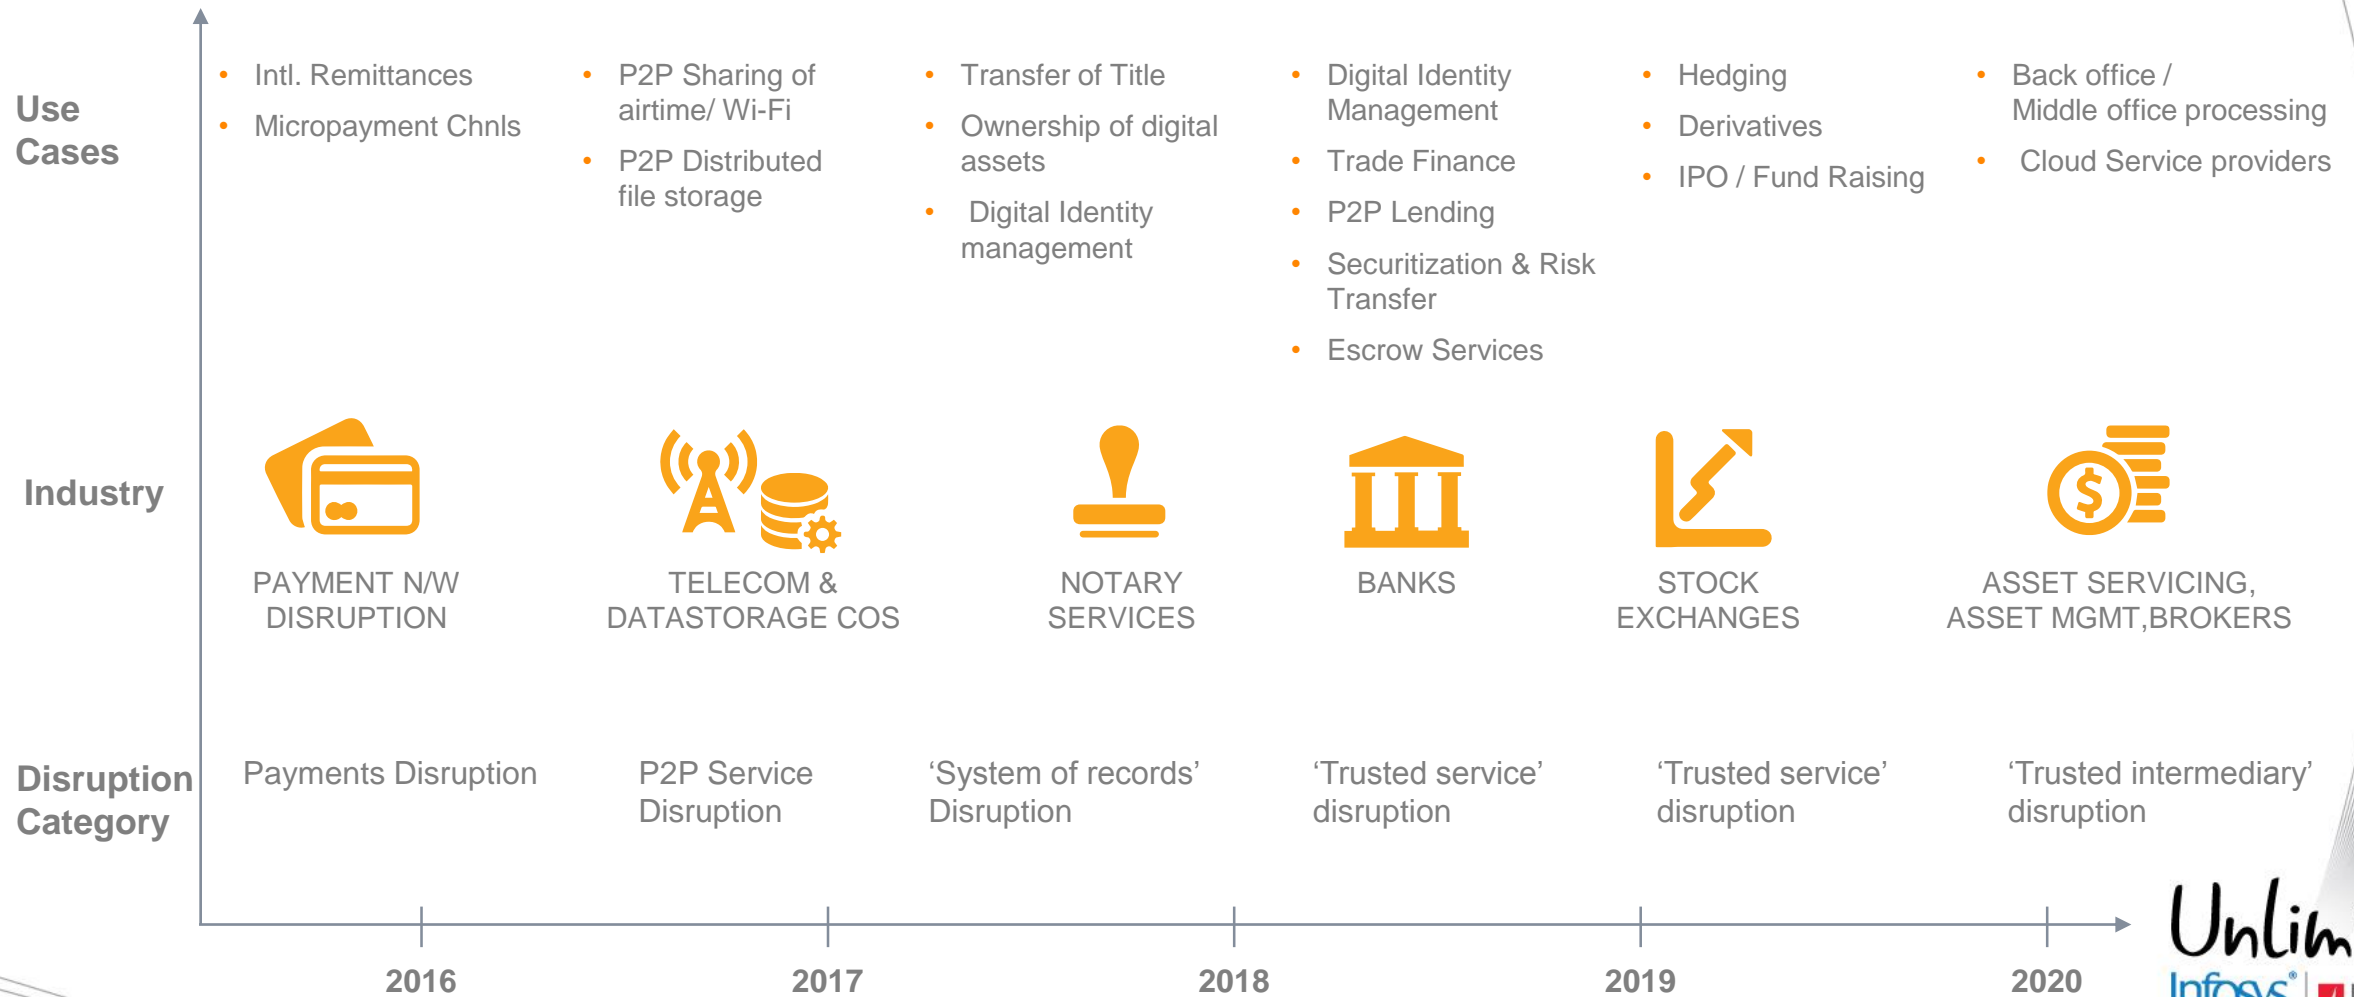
Use Cases

- Intl. Remittances
- Micropayment Chnls

- P2P Sharing of airtime/ Wi-Fi
- P2P Distributed file storage

- Transfer of Title
- Ownership of digital assets
- Digital Identity management

- Digital Identity Management
- Trade Finance
- P2P Lending
- Securitization & Risk Transfer
- Escrow Services

- Hedging
- Derivatives
- IPO / Fund Raising

- Back office / Middle office processing
- Cloud Service providers

Industry

PAYMENT N/W DISRUPTION

TELECOM & DATASTORAGE COS

NOTARY SERVICES

BANKS

STOCK EXCHANGES

ASSET SERVICING, ASSET MGMT,BROKERS

Disruption Category

Payments Disruption

P2P Service Disruption

'System of records' Disruption

'Trusted service' disruption

'Trusted service' disruption

'Trusted intermediary' disruption

2016

2017

2018

2019

2020

Unlim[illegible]

Infosys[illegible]